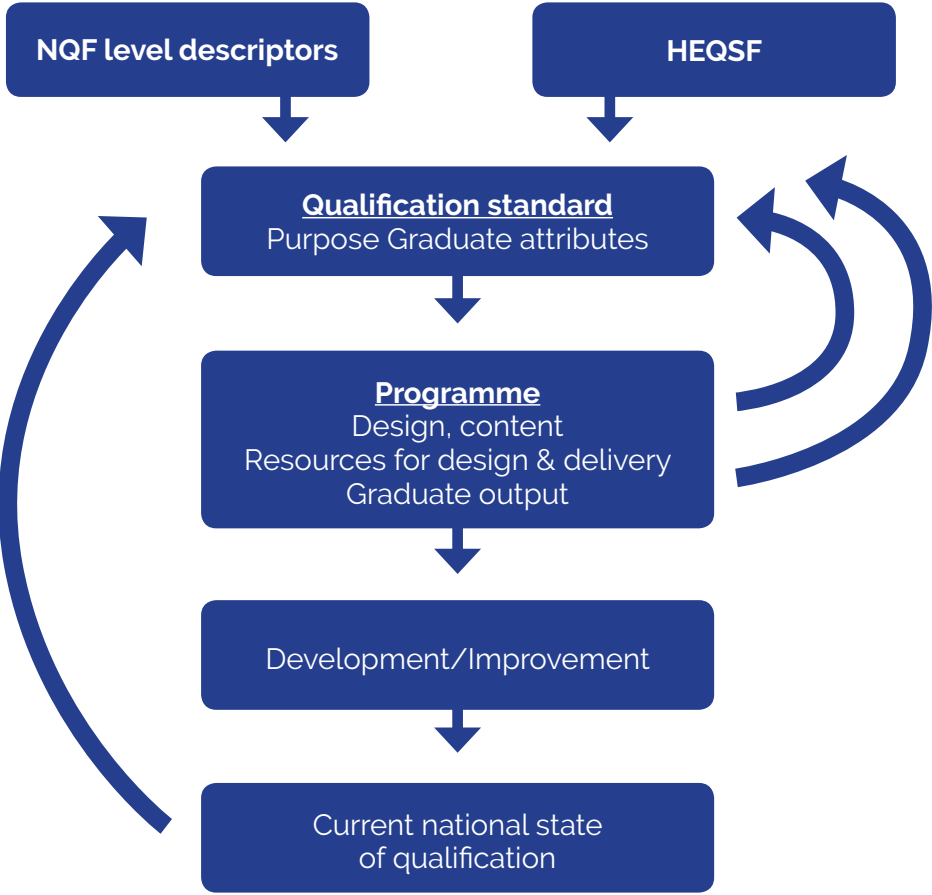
NQF level descriptors

HEQSF

Qualification standard
Purpose Graduate attributes

Programme
Design, content
Resources for design & delivery
Graduate output

Development/Improvement

Current national state of qualification